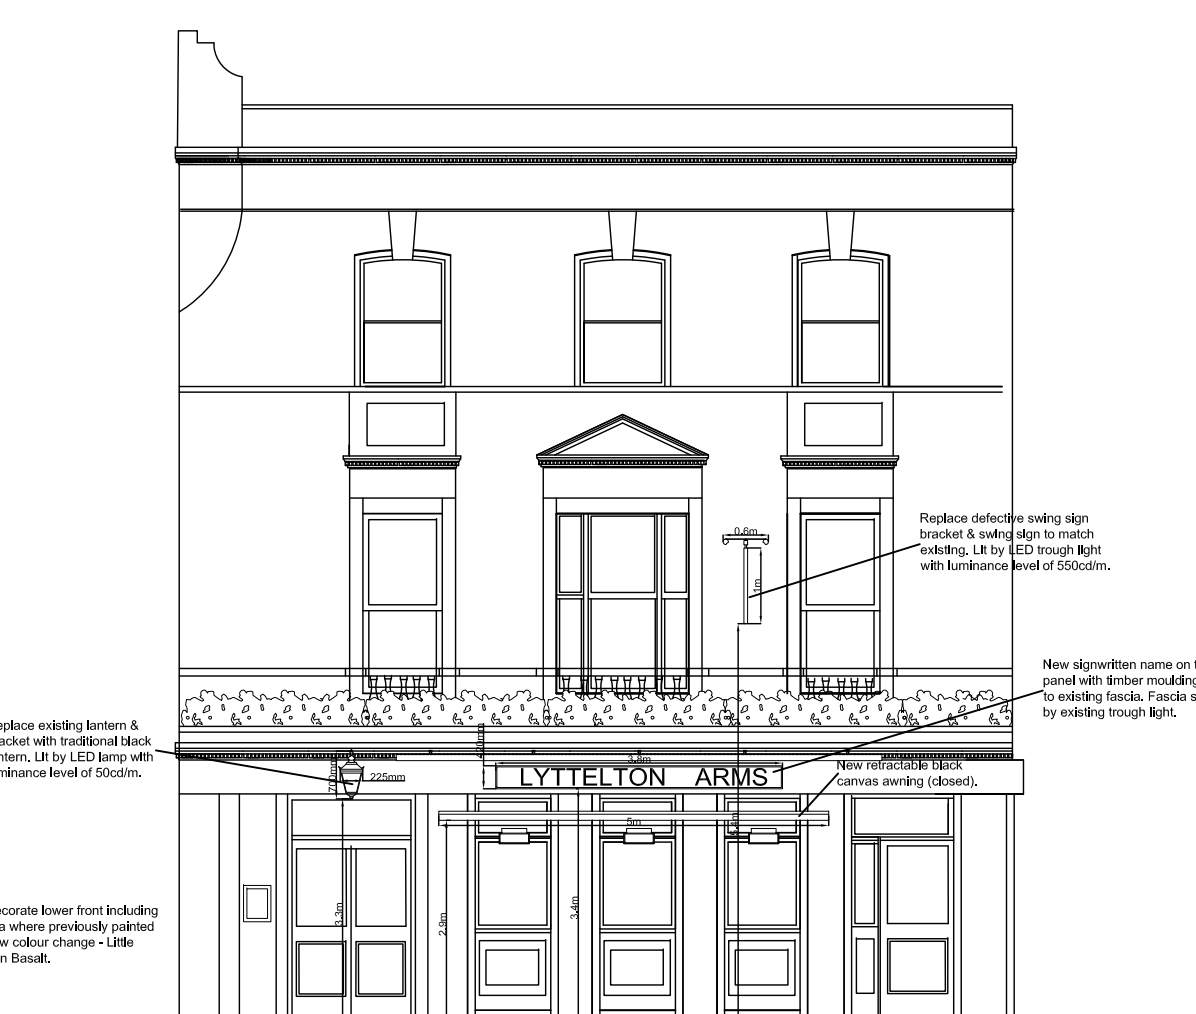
Replace defective swing sign bracket & swing sign to match existing. Lit by LED trough light with luminance level of 550cd/m.

0.6m

1m

New signwritten name on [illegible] panel with timber moulding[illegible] to existing fascia. Fascia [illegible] by existing trough light.

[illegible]eplace existing lantern & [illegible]racket with traditional black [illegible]ntern. Lit by LED lamp with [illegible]minance level of 50cd/m.

700mm

225mm

420mm

3.8m

LYTTELTON ARMS

New retractable black canvas awning (closed).

5m

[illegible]ecorate lower front including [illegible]a where previously painted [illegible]w colour change - Little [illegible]n Basalt.

3.3m

2.9m

3.4m